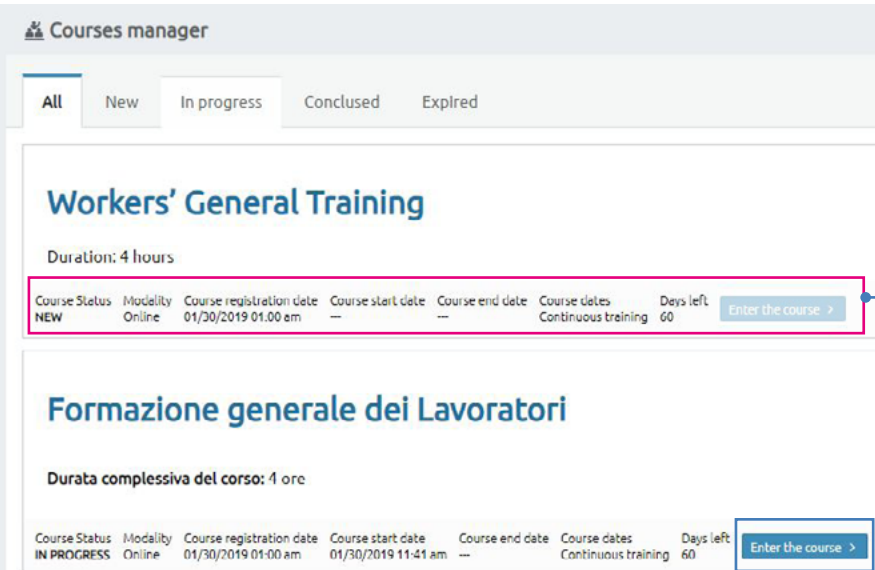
Courses manager

All New In progress Conclused Expired

Workers' General Training

Duration: 4 hours

| Course Status | Modality | Course registration date | Course start date | Course end date | Course dates | Days left |
|---|---|---|---|---|---|---|
| NEW | Online | 01/30/2019 01.00 am | --- | --- | Continuous training | 60 |

Enter the course >

Formazione generale dei Lavoratori

Durata complessiva del corso: 4 ore

| Course Status | Modality | Course registration date | Course start date | Course end date | Course dates | Days left |
|---|---|---|---|---|---|---|
| IN PROGRESS | Online | 01/30/2019 01:00 am | 01/30/2019 11:41 am | --- | Continuous training | 60 |

Enter the course >